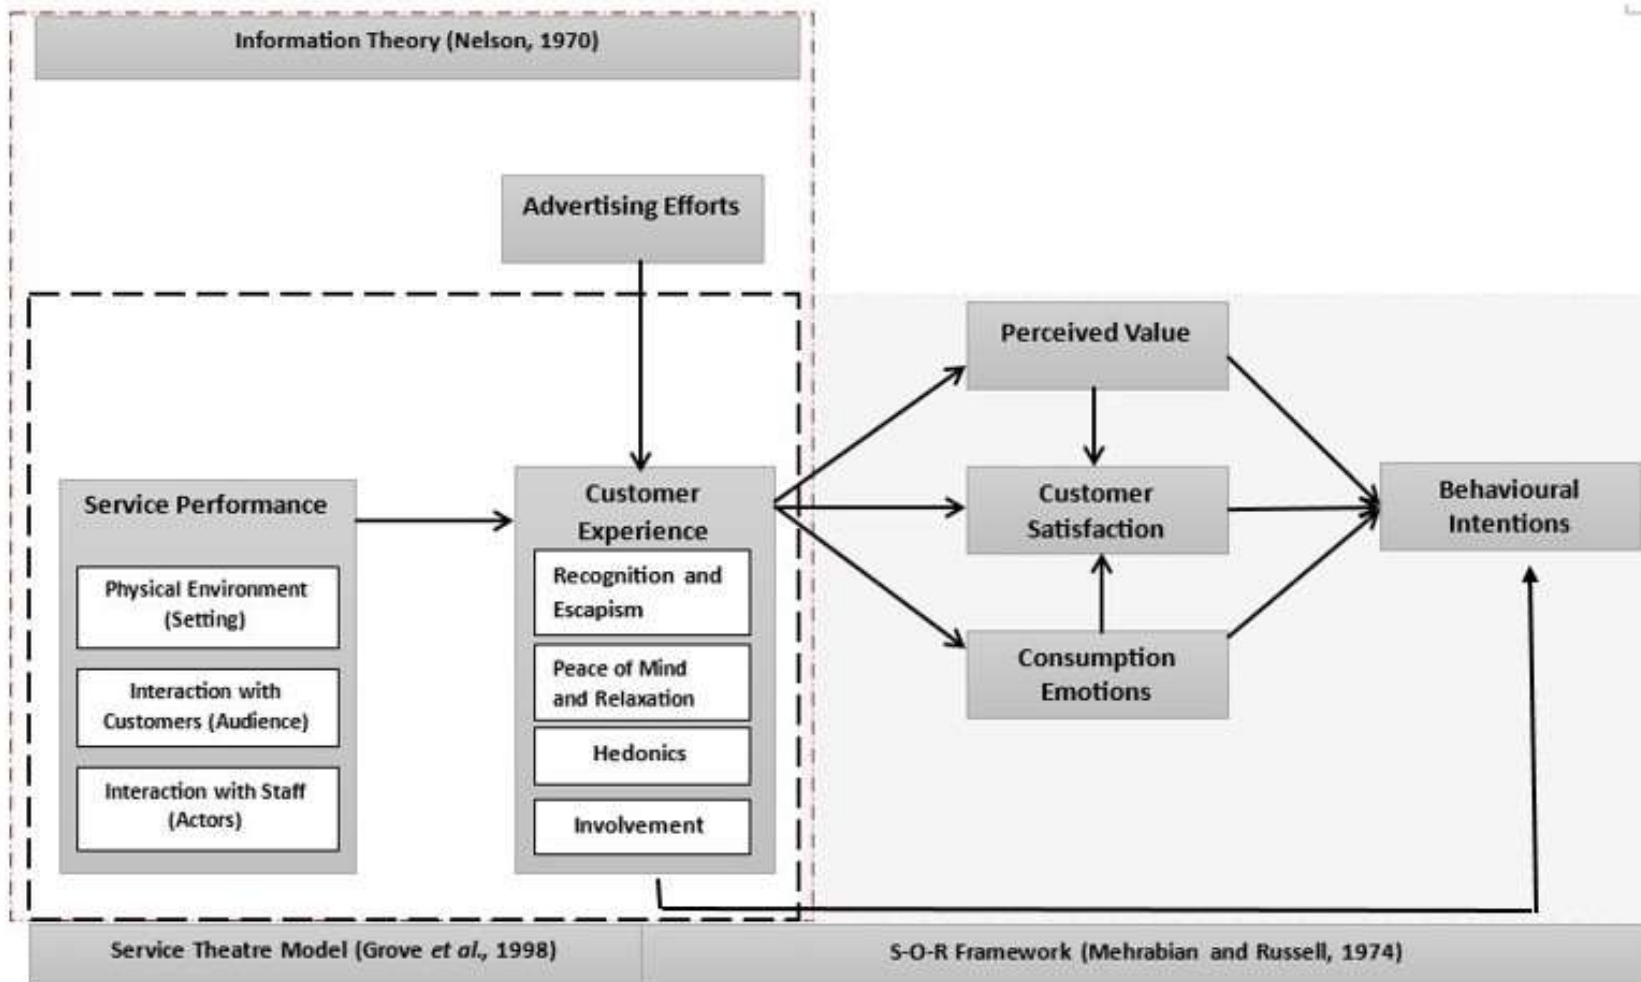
Information Theory (Nelson, 1970)

Advertising Efforts

Perceived Value

Service Performance

Physical Environment (Setting)

Interaction with Customers (Audience)

Interaction with Staff (Actors)

Customer Experience

Recognition and Escapism

Peace of Mind and Relaxation

Hedonics

Involvement

Customer Satisfaction

Consumption Emotions

Behavioural Intentions

Service Theatre Model (Grove et al., 1998)

S-O-R Framework (Mehrabian and Russell, 1974)